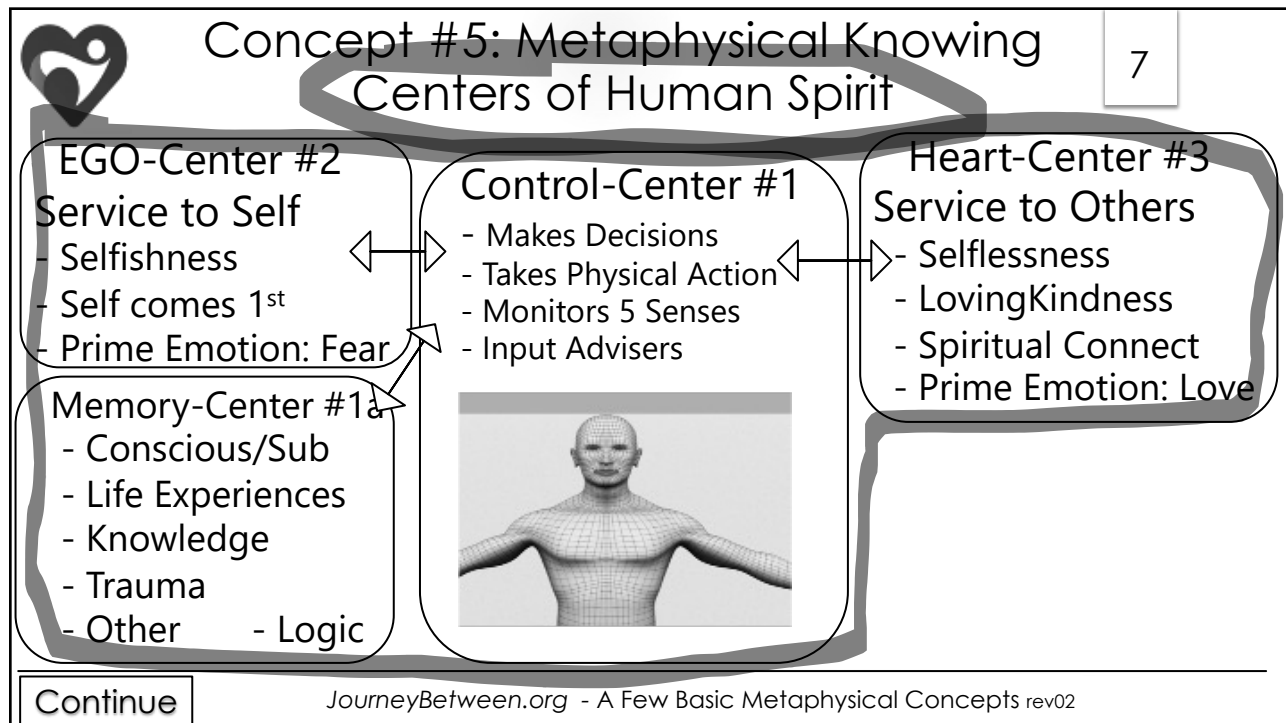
Concept #5: Metaphysical Knowing
Centers of Human Spirit

7

EGO-Center #2
Service to Self
- Selfishness
- Self comes 1$^{st}$
- Prime Emotion: Fear

Memory-Center #1a
- Conscious/Sub
- Life Experiences
- Knowledge
- Trauma
- Other - Logic

Control-Center #1
- Makes Decisions
- Takes Physical Action
- Monitors 5 Senses
- Input Advisers

Heart-Center #3
Service to Others
- Selflessness
- LovingKindness
- Spiritual Connect
- Prime Emotion: Love

Continue

JourneyBetween.org - A Few Basic Metaphysical Concepts rev02